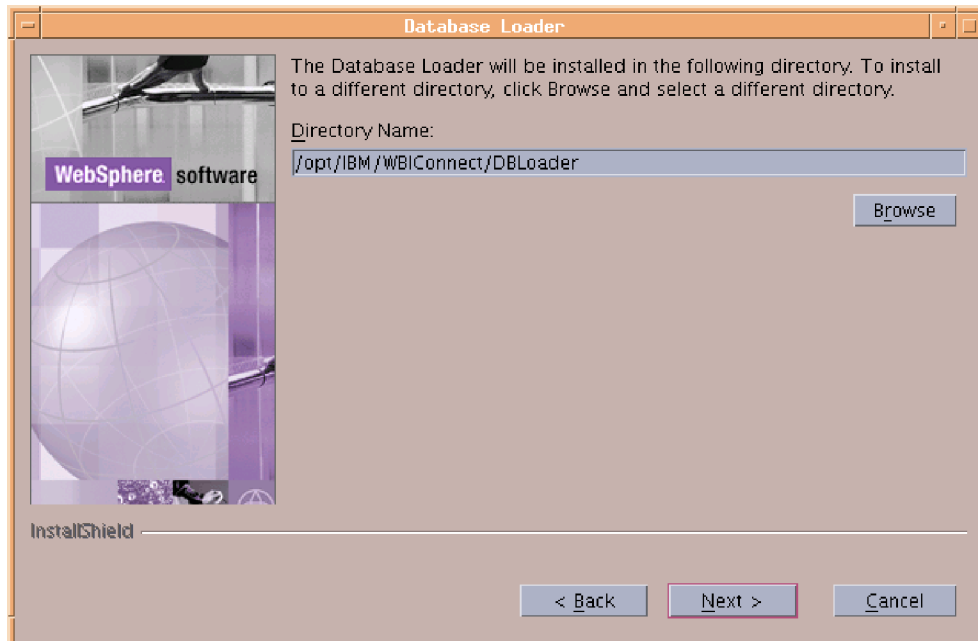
Database Loader

WebSphere. software

The Database Loader will be installed in the following directory. To install to a different directory, click Browse and select a different directory.

Directory Name:

/opt/IBM/WBIConnect/DBLoader

Browse

InstallShield

< Back

Next >

Cancel